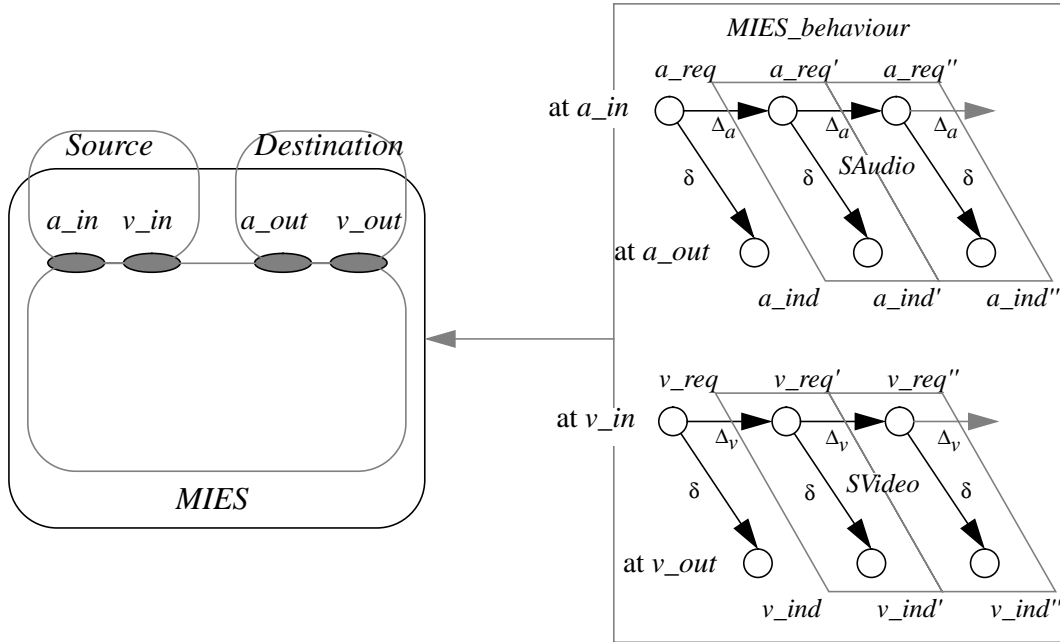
Source

Destination

a_in v_in a_out v_out

MIES

MIES_behaviour

a_req a_req' a_req''

at a_in

$\Delta_a$ $\Delta_a$ $\Delta_a$

δ δ SAudio δ

at a_out

a_ind a_ind' a_ind''

v_req v_req' v_req''

at v_in

$\Delta_v$ $\Delta_v$ $\Delta_v$

δ δ SVideo δ

at v_out

v_ind v_ind' v_ind''